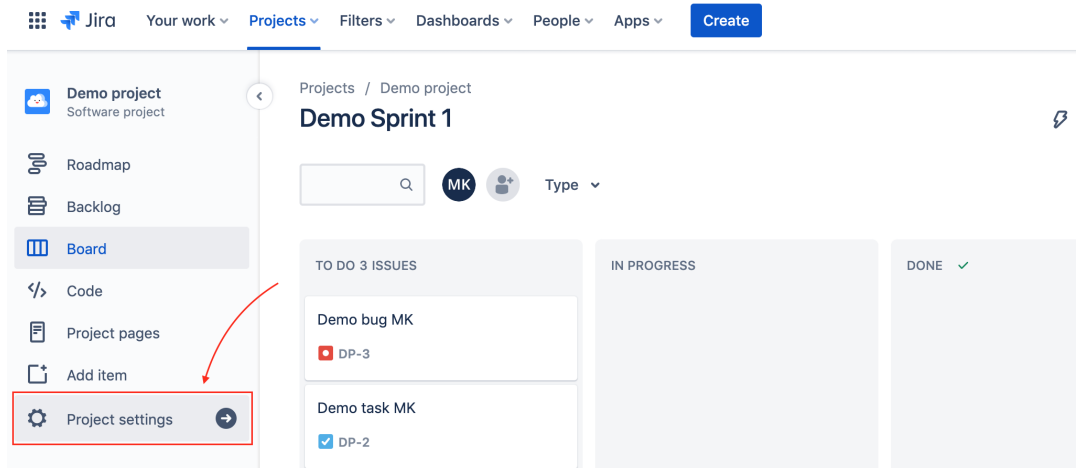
Jira Your work Projects Filters Dashboards People Apps Create

Demo project
Software project

Roadmap
Backlog
Board
Code
Project pages
Add item
Project settings

Projects / Demo project
Demo Sprint 1

MK
Type

TO DO 3 ISSUES
Demo bug MK
DP-3
Demo task MK
DP-2

IN PROGRESS

DONE